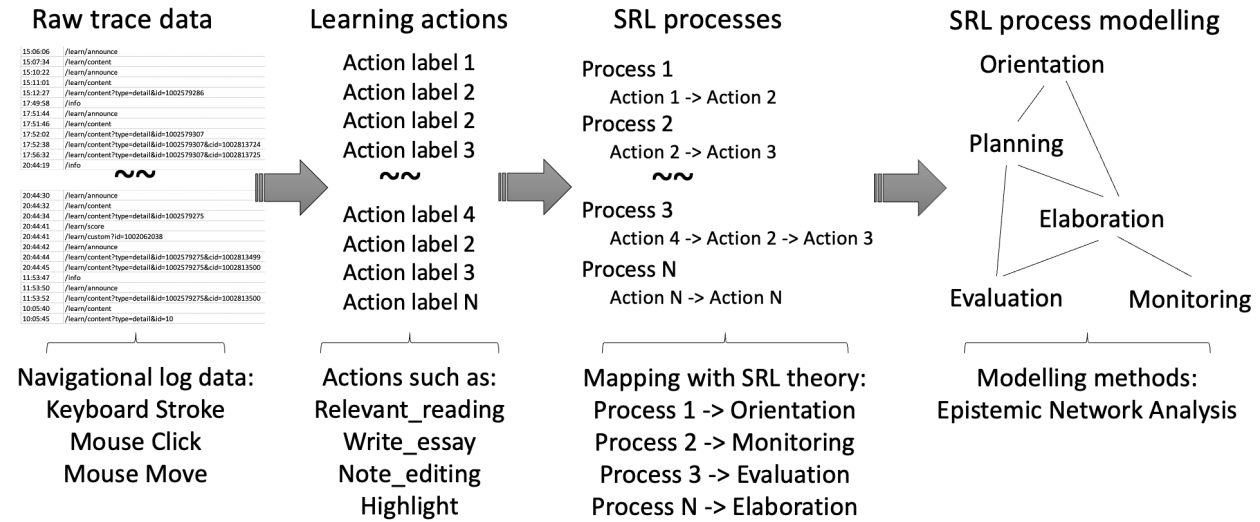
Raw trace data

| | |
|---|---|
| 15:06:06 | /learn/announce |
| 15:07:34 | /learn/content |
| 15:10:22 | /learn/announce |
| 15:11:01 | /learn/content |
| 15:12:27 | /learn/content?type=detail&id=1002579286 |
| 17:49:58 | /info |
| 17:51:44 | /learn/announce |
| 17:51:46 | /learn/content |
| 17:52:02 | /learn/content?type=detail&id=1002579307 |
| 17:52:38 | /learn/content?type=detail&id=1002579307&cid=1002813724 |
| 17:56:32 | /learn/content?type=detail&id=1002579307&cid=1002813725 |
| 20:44:19 | /info |

~~

| | |
|---|---|
| 20:44:30 | /learn/announce |
| 20:44:32 | /learn/content |
| 20:44:34 | /learn/content?type=detail&id=1002579275 |
| 20:44:41 | /learn/score |
| 20:44:41 | /learn/custom?id=1002062038 |
| 20:44:42 | /learn/announce |
| 20:44:44 | /learn/content?type=detail&id=1002579275&cid=1002813499 |
| 20:44:45 | /learn/content?type=detail&id=1002579275&cid=1002813500 |
| 11:53:47 | /info |
| 11:53:50 | /learn/announce |
| 11:53:52 | /learn/content?type=detail&id=1002579275&cid=1002813500 |
| 10:05:40 | /learn/content |
| 10:05:45 | /learn/content?type=detail&id=10 |

Navigational log data:
Keyboard Stroke
Mouse Click
Mouse Move

Learning actions

Action label 1
Action label 2
Action label 2
Action label 3
~~
Action label 4
Action label 2
Action label 3
Action label N

Actions such as:
Relevant_reading
Write_essay
Note_editing
Highlight

SRL processes

Process 1
Action 1 -> Action 2
Process 2
Action 2 -> Action 3
~~
Process 3
Action 4 -> Action 2 -> Action 3
Process N
Action N -> Action N

Mapping with SRL theory:
Process 1 -> Orientation
Process 2 -> Monitoring
Process 3 -> Evaluation
Process N -> Elaboration

SRL process modelling

Orientation
Planning
Elaboration
Evaluation
Monitoring

Modelling methods:
Epistemic Network Analysis